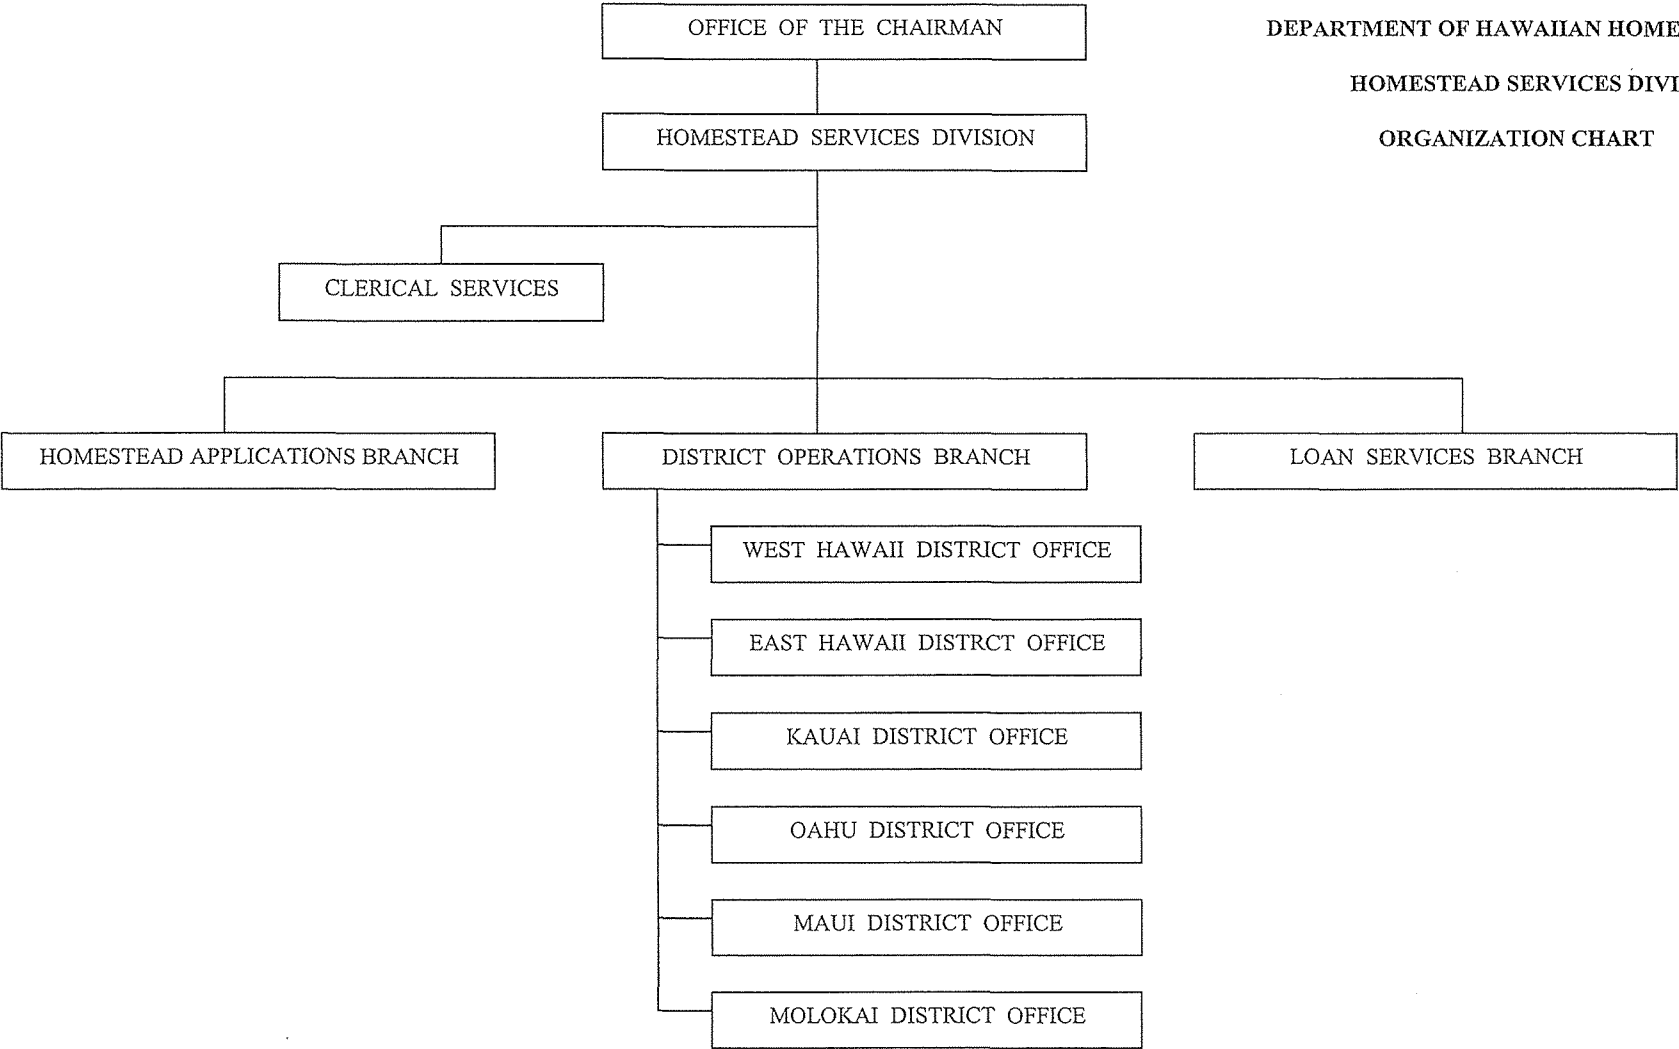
DEPARTMENT OF HAWAIIAN HOME

HOMESTEAD SERVICES DIVI

ORGANIZATION CHART

OFFICE OF THE CHAIRMAN

HOMESTEAD SERVICES DIVISION

CLERICAL SERVICES

HOMESTEAD APPLICATIONS BRANCH

DISTRICT OPERATIONS BRANCH

LOAN SERVICES BRANCH

WEST HAWAII DISTRICT OFFICE

EAST HAWAII DISTRCT OFFICE

KAUAI DISTRICT OFFICE

OAHU DISTRICT OFFICE

MAUI DISTRICT OFFICE

MOLOKAI DISTRICT OFFICE